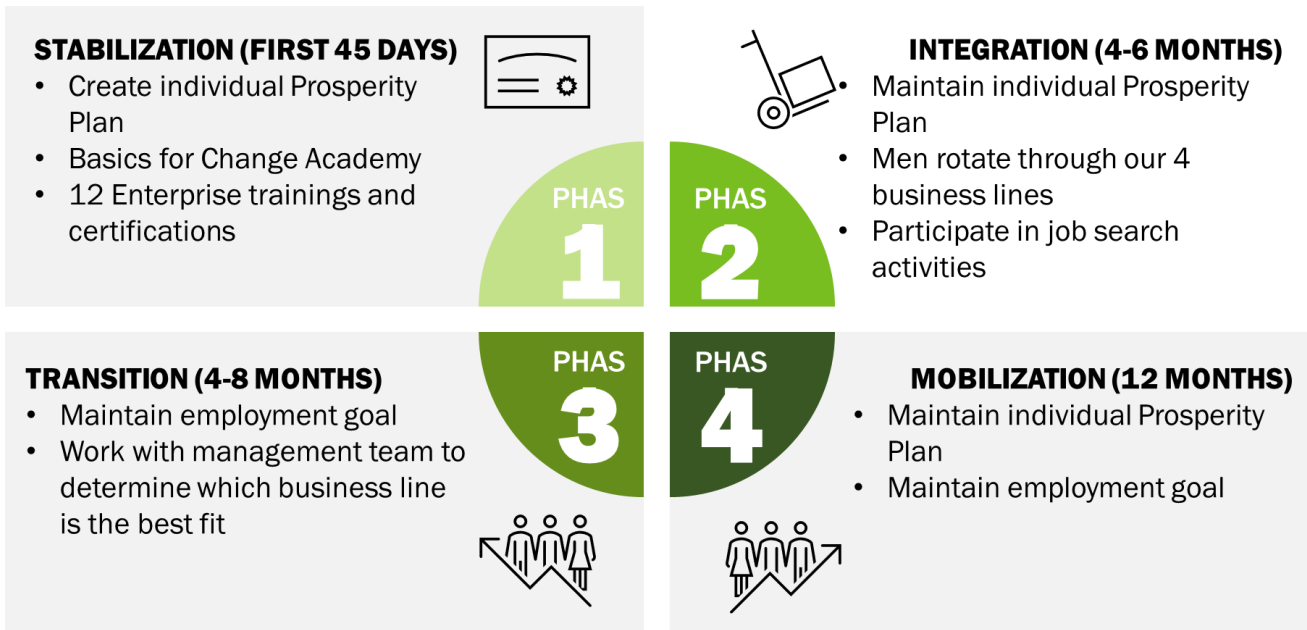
STABILIZATION (FIRST 45 DAYS)
• Create individual Prosperity Plan
• Basics for Change Academy
• 12 Enterprise trainings and certifications

INTEGRATION (4-6 MONTHS)
• Maintain individual Prosperity Plan
• Men rotate through our 4 business lines
• Participate in job search activities

PHAS 1

PHAS 2

PHAS 3

PHAS 4

TRANSITION (4-8 MONTHS)
• Maintain employment goal
• Work with management team to determine which business line is the best fit

MOBILIZATION (12 MONTHS)
• Maintain individual Prosperity Plan
• Maintain employment goal